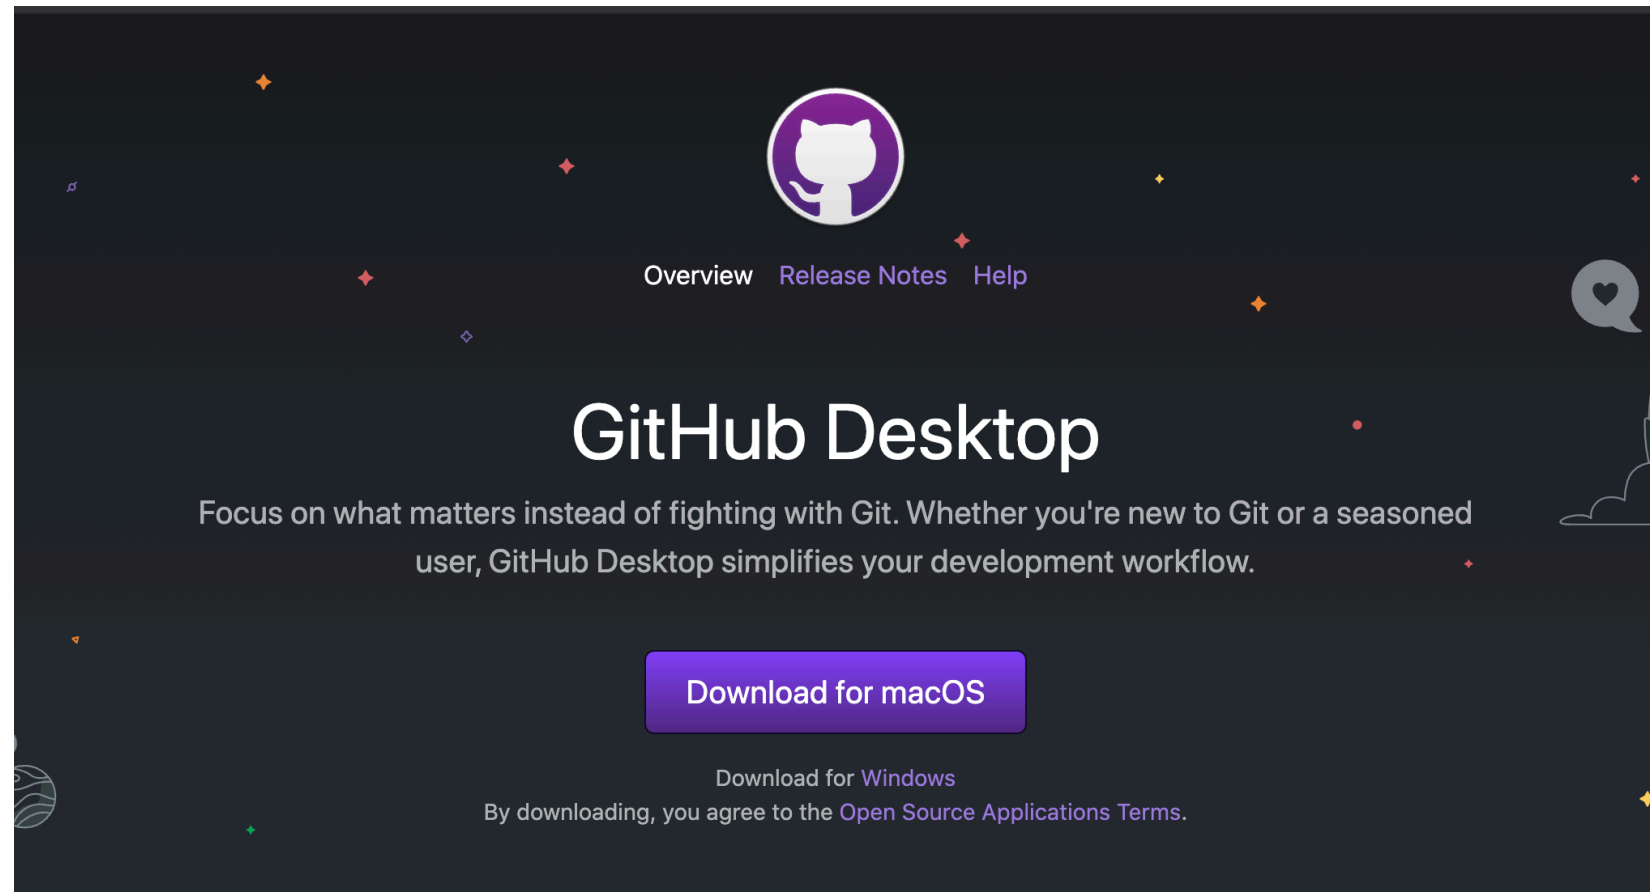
Overview Release Notes Help

GitHub Desktop

Focus on what matters instead of fighting with Git. Whether you're new to Git or a seasoned user, GitHub Desktop simplifies your development workflow.

Download for macOS

Download for Windows
By downloading, you agree to the Open Source Applications Terms.